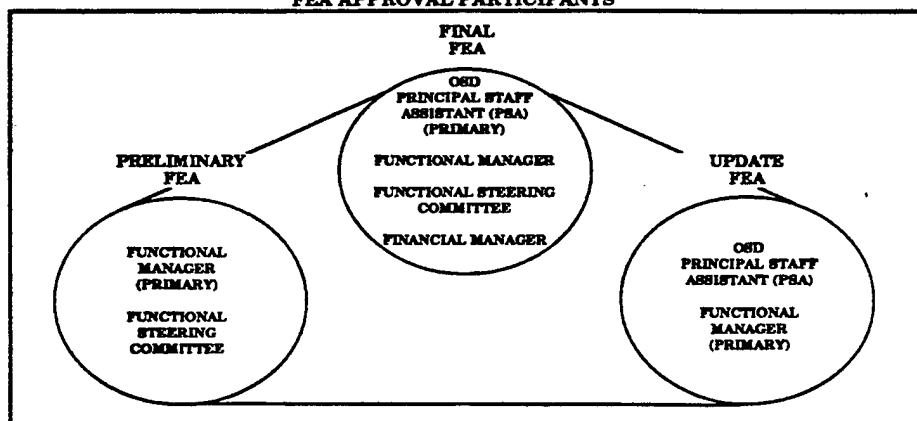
FEA APPROVAL PARTICIPANTS

FINAL FEA

OSD PRINCIPAL STAFF ASSISTANT (PSA) (PRIMARY)

FUNCTIONAL MANAGER

FUNCTIONAL STEERING COMMITTEE

FINANCIAL MANAGER

PRELIMINARY FEA

FUNCTIONAL MANAGER (PRIMARY)

FUNCTIONAL STEERING COMMITTEE

UPDATE FEA

OSD PRINCIPAL STAFF ASSISTANT (PSA)

FUNCTIONAL MANAGER (PRIMARY)